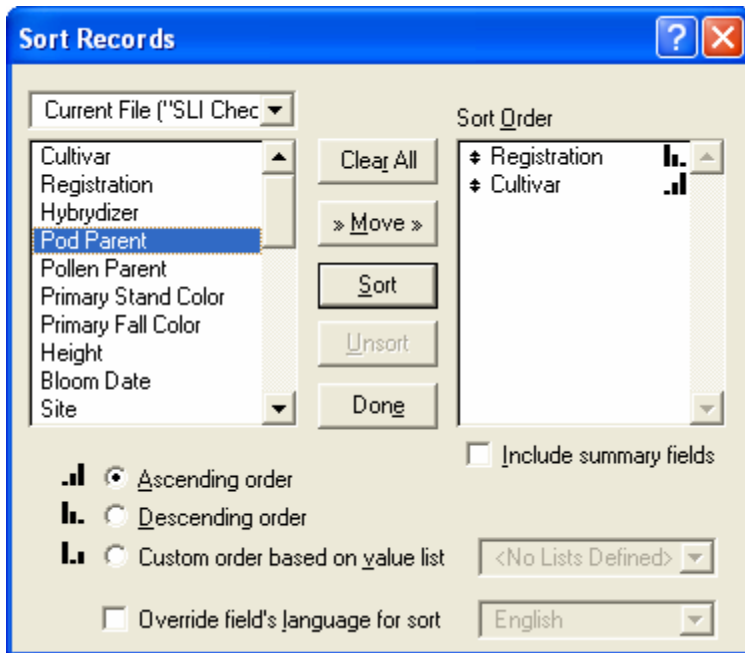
Sort Records

Current File ("SLI Chec

Cultivar
Registration
Hybrydizer
Pod Parent
Pollen Parent
Primary Stand Color
Primary Fall Color
Height
Bloom Date
Site

Clear All

» Move »

Sort

Unsort

Done

Sort Order

Registration
Cultivar

Include summary fields

Ascending order

Descending order

Custom order based on value list

<No Lists Defined>

Override field's language for sort

English